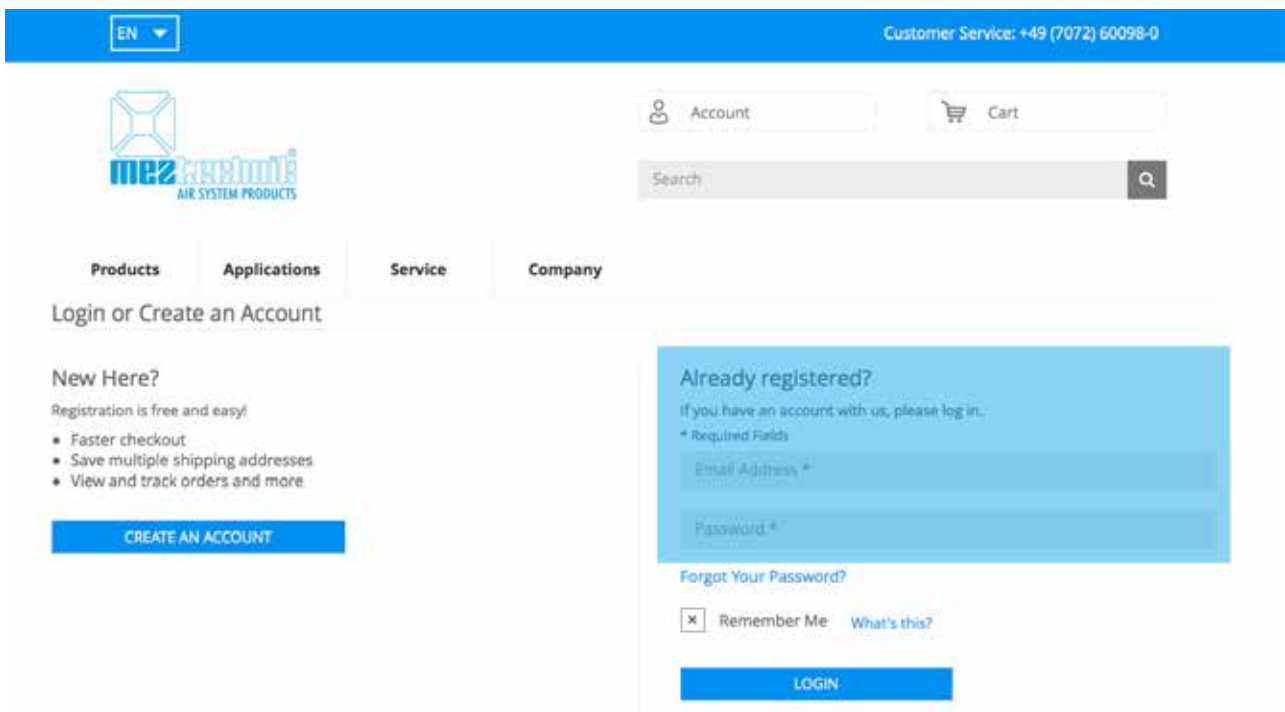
EN

Customer Service: +49 (7072) 60098-0

mez technik
AIR SYSTEM PRODUCTS

Account

Cart

Search

Products
Applications
Service
Company

Login or Create an Account

New Here?

Registration is free and easy!

- Faster checkout
- Save multiple shipping addresses
- View and track orders and more

CREATE AN ACCOUNT

Already registered?

If you have an account with us, please log in.

* Required Fields

Email Address *

Password *

Forgot Your Password?

× Remember Me What's this?

LOGIN